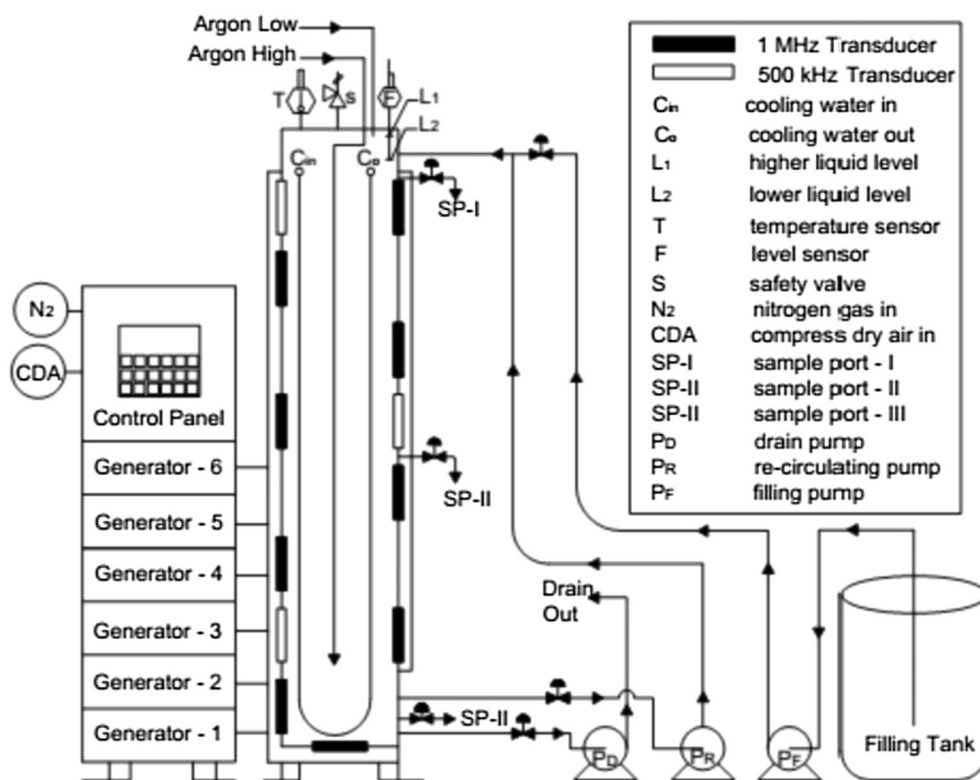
Argon Low
Argon High
T
S
F
L1
L2
Cin
Co
SP-I
SP-II
SP-II
N2
CDA
Control Panel
Generator - 6
Generator - 5
Generator - 4
Generator - 3
Generator - 2
Generator - 1
Drain Out
PD
PR
PF
Filling Tank

| | |
|---|---|
| | 1 MHz Transducer |
| | 500 kHz Transducer |
| Cin | cooling water in |
| Co | cooling water out |
| L1 | higher liquid level |
| L2 | lower liquid level |
| T | temperature sensor |
| F | level sensor |
| S | safety valve |
| N2 | nitrogen gas in |
| CDA | compress dry air in |
| SP-I | sample port - I |
| SP-II | sample port - II |
| SP-II | sample port - III |
| PD | drain pump |
| PR | re-circulating pump |
| PF | filling pump |